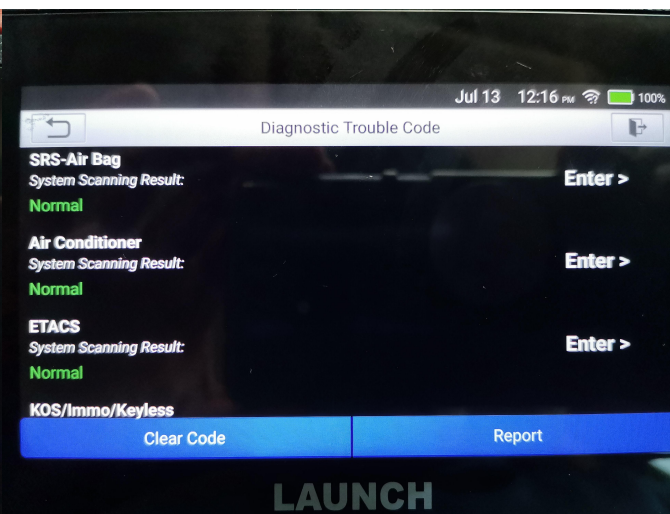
Jul 13 12:16 PM 100%

Diagnostic Trouble Code

SRS-Air Bag
System Scanning Result:
Normal
Enter >

Air Conditioner
System Scanning Result:
Normal
Enter >

ETACS
System Scanning Result:
Normal
Enter >

KOS/Immo/Keyless

Clear Code
Report

LAUNCH